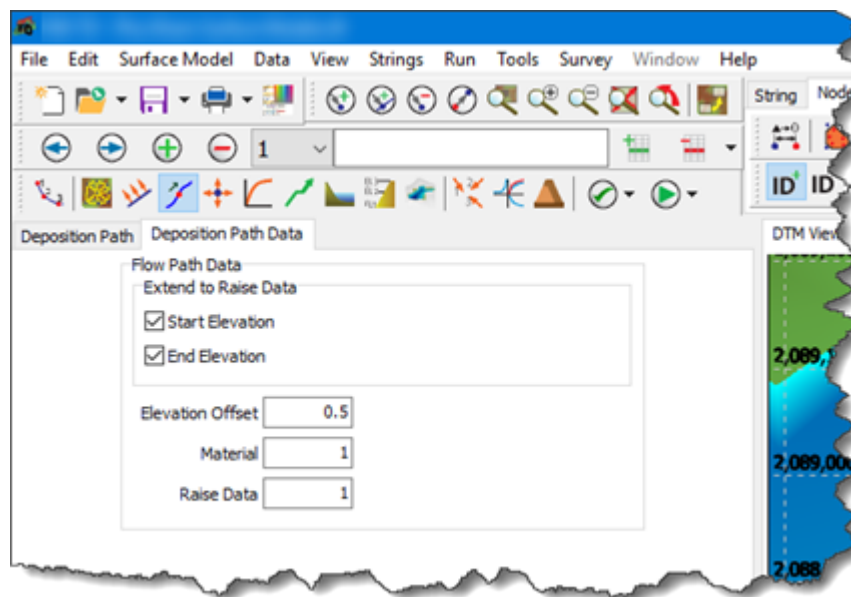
File Edit Surface Model Data View Strings Run Tools Survey Window Help

String Node

1

ID ID

Deposition Path Deposition Path Data

DTM View

Flow Path Data

Extend to Raise Data

Start Elevation

End Elevation

Elevation Offset 0.5

Material 1

Raise Data 1

2,089,

2,089,00

2,088